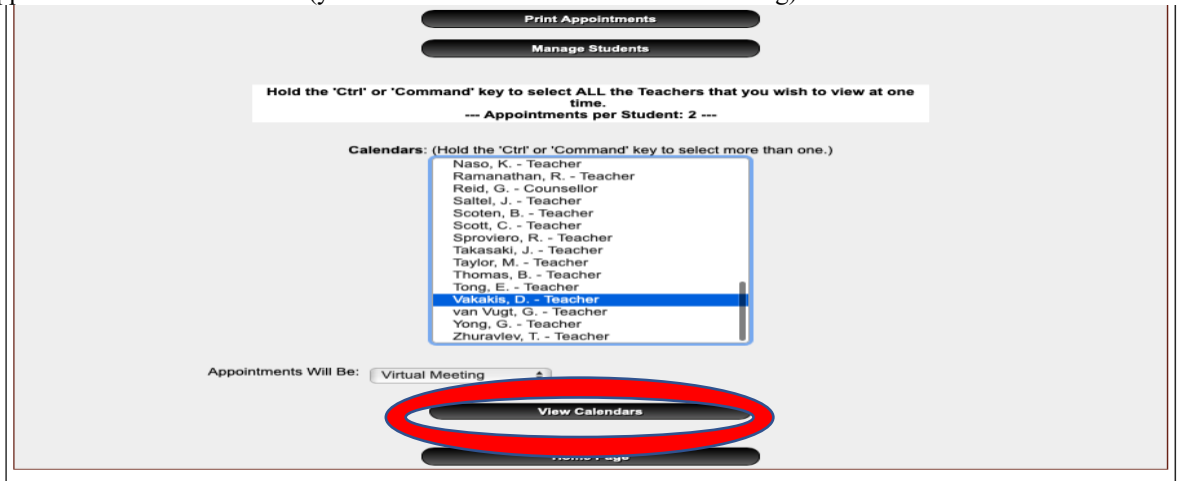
Print Appointments

Manage Students

Hold the 'Ctrl' or 'Command' key to select ALL the Teachers that you wish to view at one time.
--- Appointments per Student: 2 ---

Calendars: (Hold the 'Ctrl' or 'Command' key to select more than one.)

Naso, K. - Teacher
Ramanathan, R. - Teacher
Reid, G. - Counsellor
Saltel, J. - Teacher
Scoten, B. - Teacher
Scott, C. - Teacher
Sproviero, R. - Teacher
Takasaki, J. - Teacher
Taylor, M. - Teacher
Thomas, B. - Teacher
Tong, E. - Teacher
Vakakis, D. - Teacher
van Vugt, G. - Teacher
Yong, G. - Teacher
Zhuravlev, T. - Teacher

Appointments Will Be: Virtual Meeting

View Calendars

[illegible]